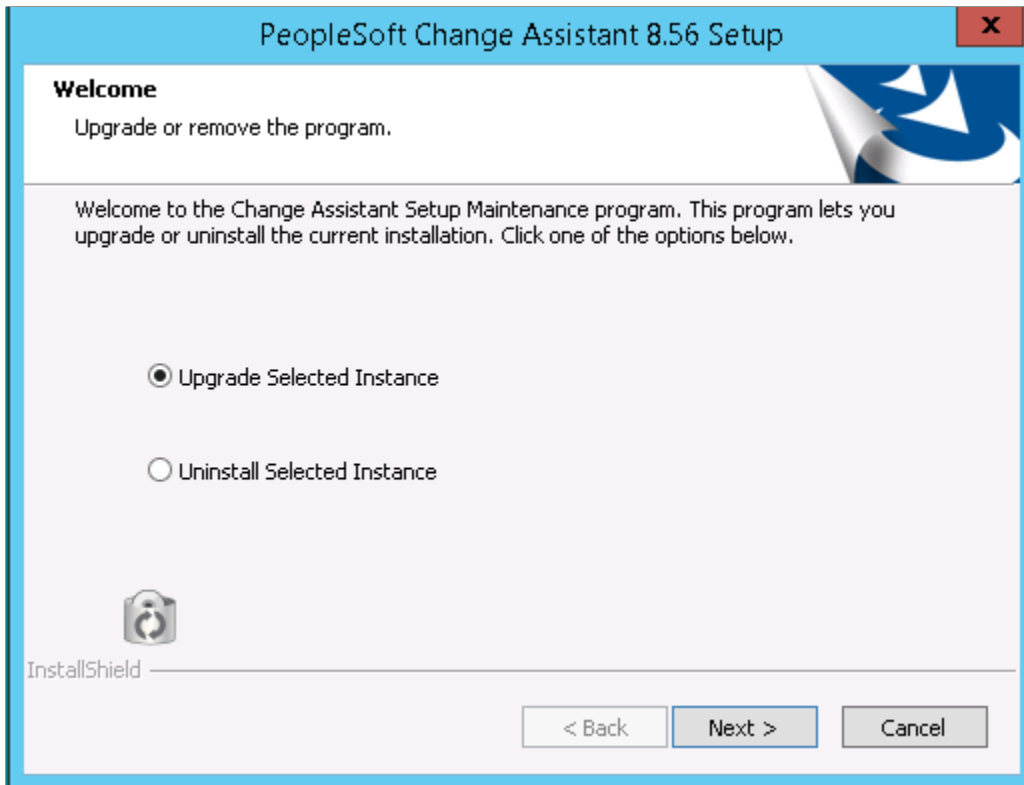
PeopleSoft Change Assistant 8.56 Setup

x

Welcome

Upgrade or remove the program.

Welcome to the Change Assistant Setup Maintenance program. This program lets you upgrade or uninstall the current installation. Click one of the options below.

Upgrade Selected Instance

Uninstall Selected Instance

InstallShield

< Back

Next >

Cancel